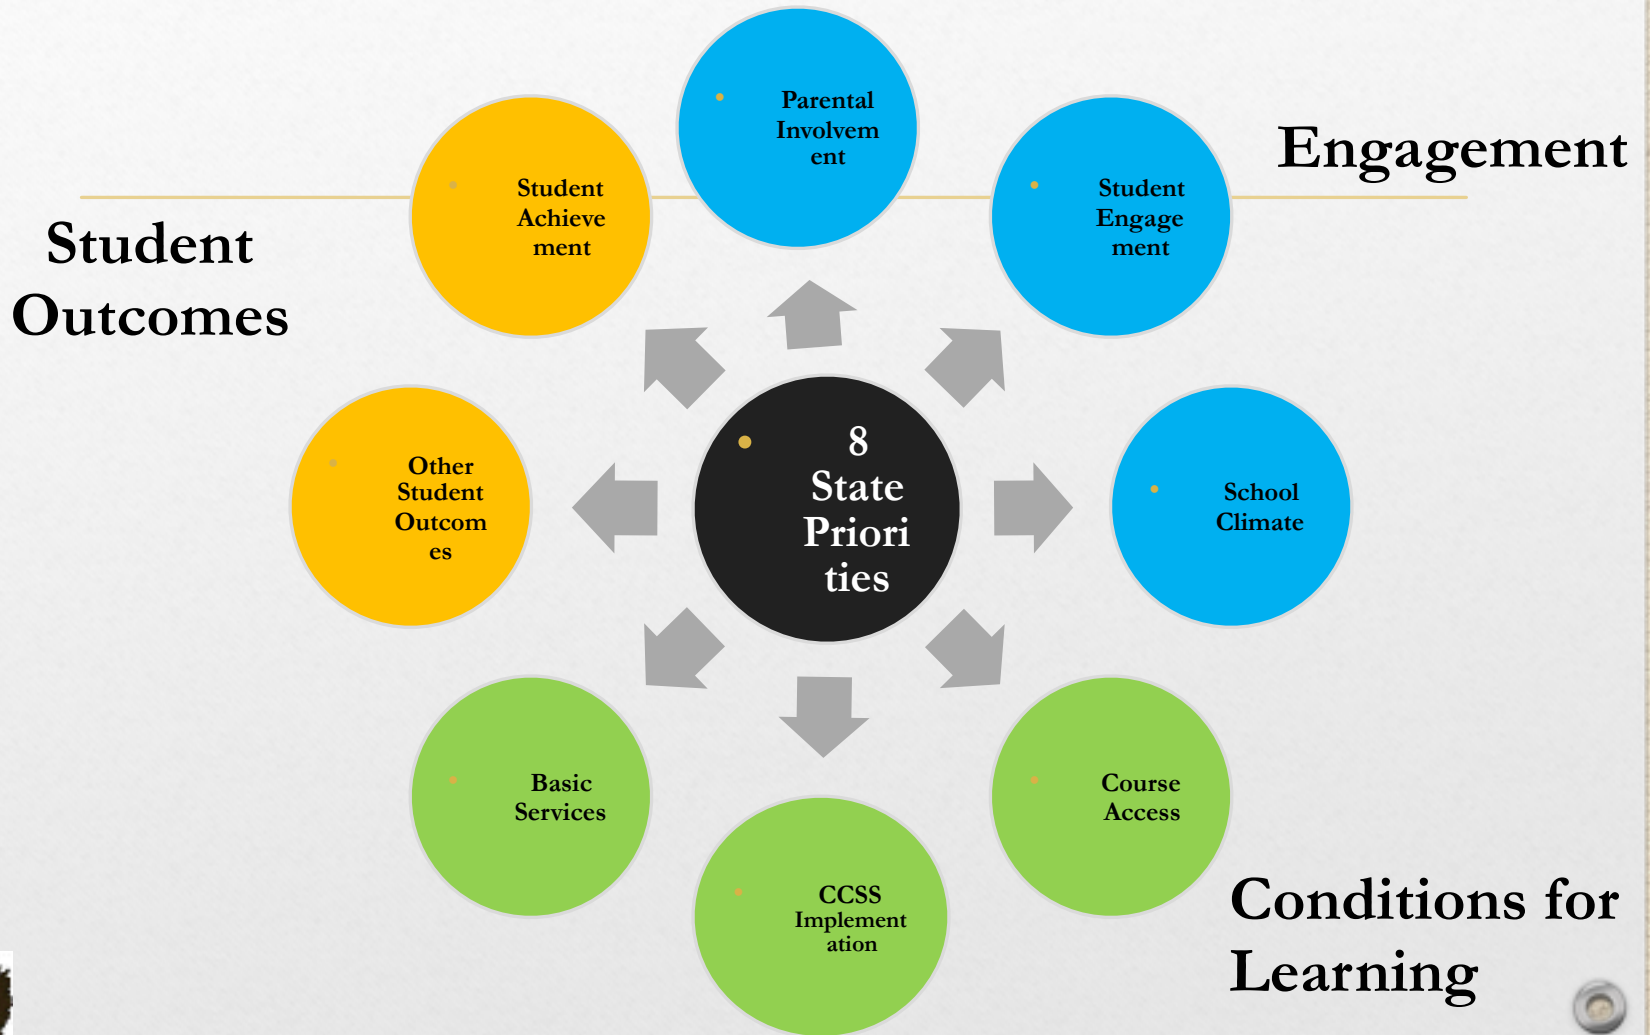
Parental Involvement

Student Achievement

Student Engagement

Engagement

Student Outcomes

Other Student Outcomes

8 State Priorities

School Climate

Basic Services

Course Access

CCSS Implementation

Conditions for Learning